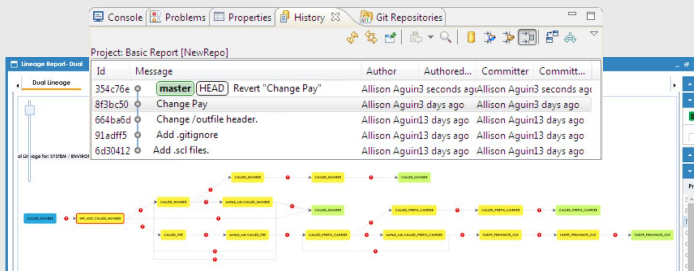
Console Problems Properties History Git Repositories

Project: Basic Report [NewRepo]

| Id | Message | Author | Authored... | Committer | Committ... |
|---|---|---|---|---|---|
| 354c76e | master HEAD Revert "Change Pay" | Allison Aguin | 3 seconds ago | Allison Aguin | 3 seconds ago |
| 8f3bc50 | Change Pay | Allison Aguin | 3 days ago | Allison Aguin | 3 days ago |
| 664ba6d | Change /outfile header. | Allison Aguin | 13 days ago | Allison Aguin | 13 days ago |
| 91adff5 | Add .gitignore | Allison Aguin | 13 days ago | Allison Aguin | 13 days ago |
| 6d30412 | Add .scl files. | Allison Aguin | 13 days ago | Allison Aguin | 13 days ago |

Lineage Report- Dual
Dual Lineage
al Lineage for: SYSTEM / ENVIRON